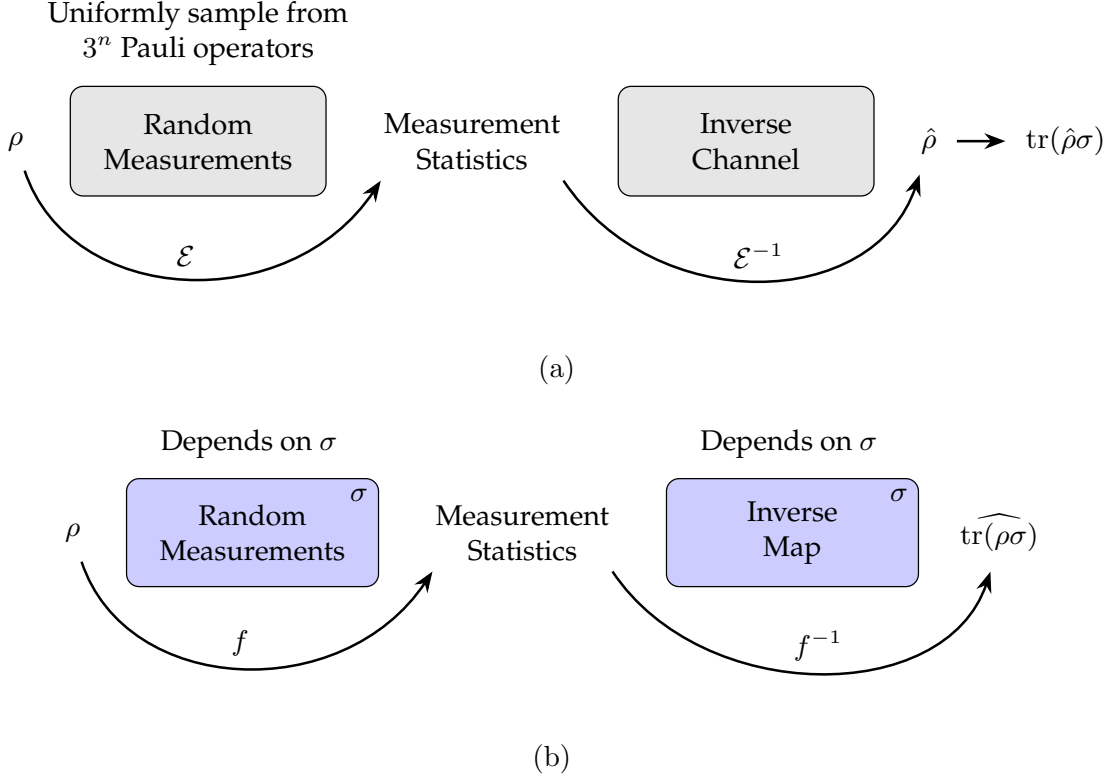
Uniformly sample from $3^n$ Pauli operators

$\rho$

Random Measurements

$\mathcal{E}$

Measurement Statistics

Inverse Channel

$\mathcal{E}^{-1}$

$\hat{\rho}$ $\rightarrow$ $\mathrm{tr}(\hat{\rho}\sigma)$

(a)

Depends on $\sigma$

$\rho$

Random Measurements

$\sigma$

$f$

Measurement Statistics

Depends on $\sigma$

Inverse Map

$\sigma$

$f^{-1}$

$\widehat{\mathrm{tr}(\rho\sigma)}$

(b)